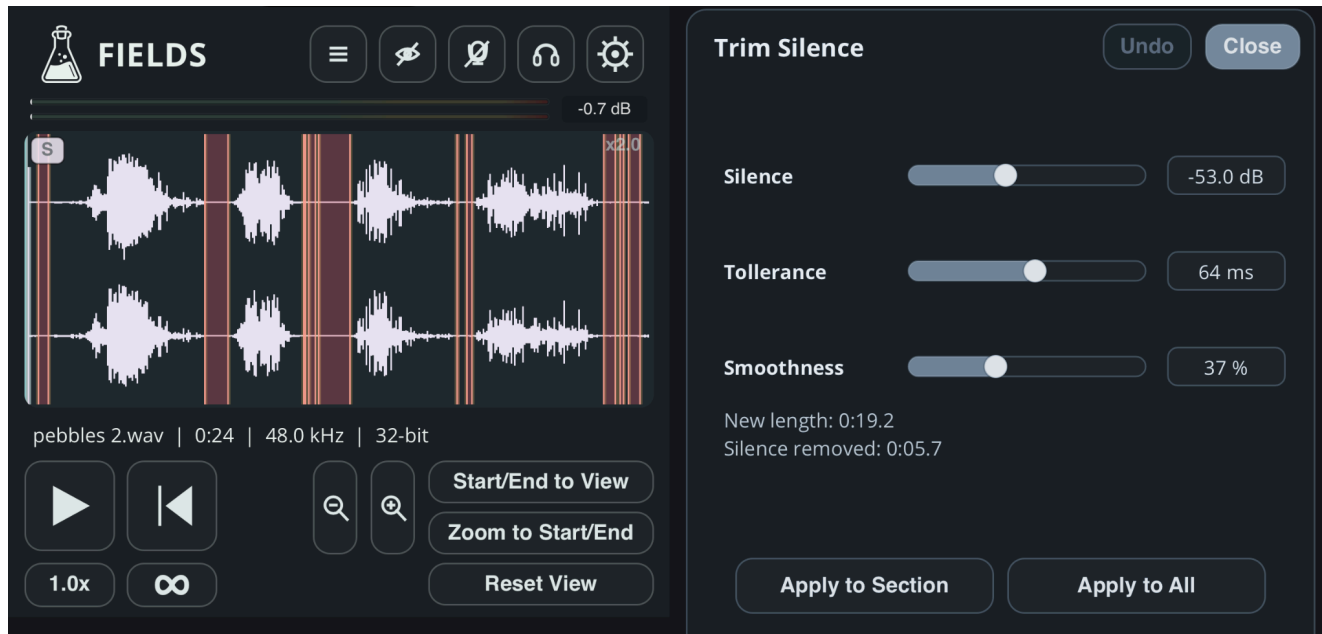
FIELDS

-0.7 dB

S

x2.0

pebbles 2.wav | 0:24 | 48.0 kHz | 32-bit

1.0x

Start/End to View

Zoom to Start/End

Reset View

Trim Silence

Undo

Close

Silence

-53.0 dB

Tollerance

64 ms

Smoothness

37 %

New length: 0:19.2
Silence removed: 0:05.7

Apply to Section

Apply to All